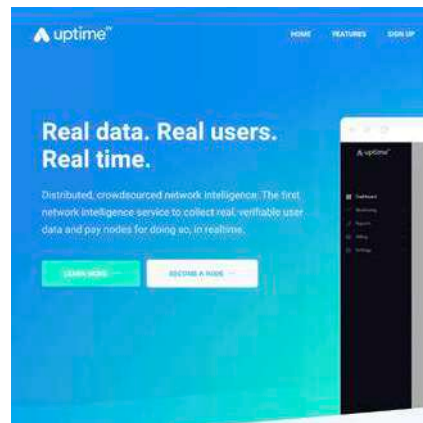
uptime

HOME FEATURES SIGN UP

Real data. Real users. Real time.

Distributed, crowdsourced network intelligence. The first network intelligence service to collect real, verifiable user data and pay nodes for doing so, in realtime.

LEARN MORE

BECOME A NODE

uptime

Dashboard
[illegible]
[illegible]
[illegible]
Settings